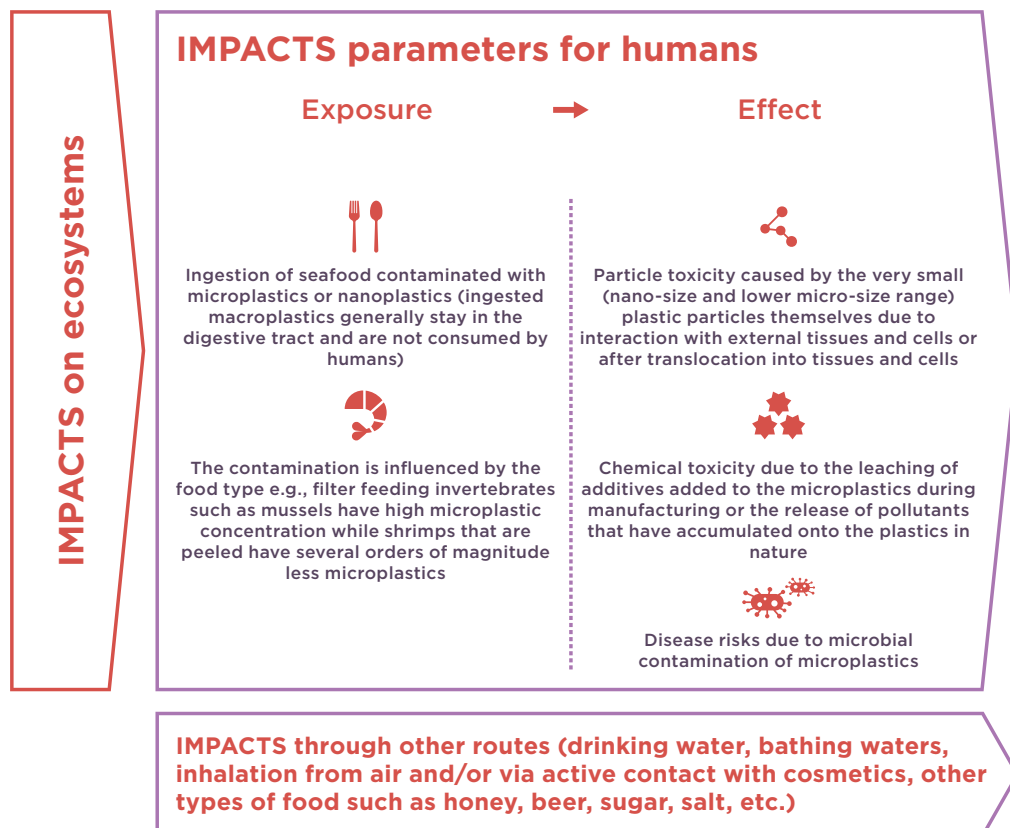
IMPACTS on ecosystems

IMPACTS parameters for humans

Exposure

Effect

Ingestion of seafood contaminated with microplastics or nanoplastics (ingested macroplastics generally stay in the digestive tract and are not consumed by humans)

The contamination is influenced by the food type e.g., filter feeding invertebrates such as mussels have high microplastic concentration while shrimps that are peeled have several orders of magnitude less microplastics

Particle toxicity caused by the very small (nano-size and lower micro-size range) plastic particles themselves due to interaction with external tissues and cells or after translocation into tissues and cells

Chemical toxicity due to the leaching of additives added to the microplastics during manufacturing or the release of pollutants that have accumulated onto the plastics in nature

Disease risks due to microbial contamination of microplastics

IMPACTS through other routes (drinking water, bathing waters, inhalation from air and/or via active contact with cosmetics, other types of food such as honey, beer, sugar, salt, etc.)